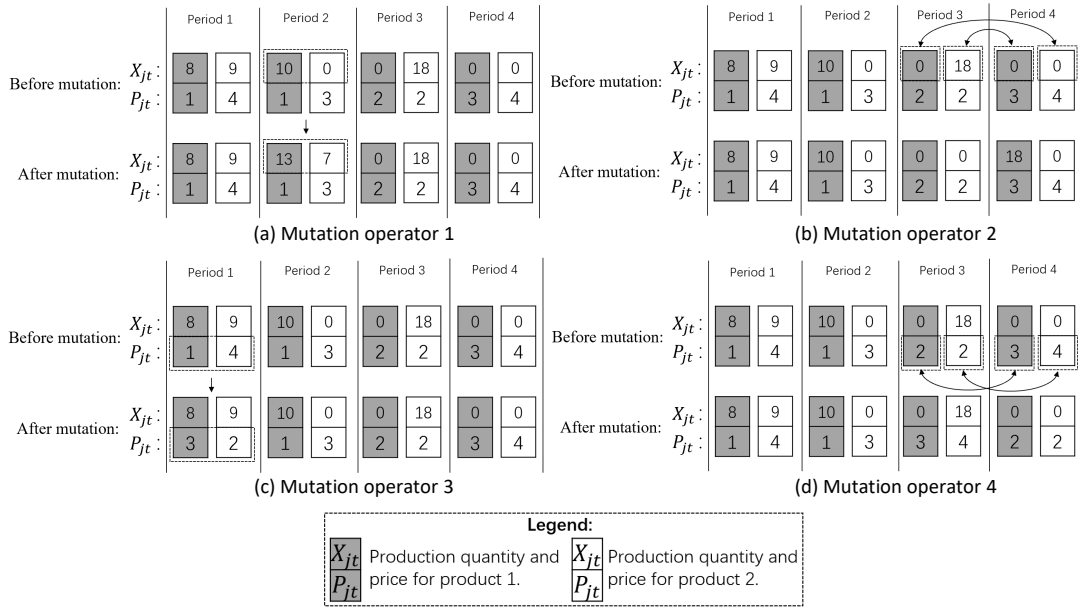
(a) Mutation operator 1

| | Period 1 | | Period 2 | | Period 3 | | Period 4 | |
|---|---|---|---|---|---|---|---|---|
| Before mutation: $X_{jt}$ : | 8 | 9 | 10 | 0 | 0 | 18 | 0 | 0 |
| $P_{jt}$ : | 1 | 4 | 1 | 3 | 2 | 2 | 3 | 4 |
| After mutation: $X_{jt}$ : | 8 | 9 | 13 | 7 | 0 | 18 | 0 | 0 |
| $P_{jt}$ : | 1 | 4 | 1 | 3 | 2 | 2 | 3 | 4 |

(b) Mutation operator 2

| | Period 1 | | Period 2 | | Period 3 | | Period 4 | |
|---|---|---|---|---|---|---|---|---|
| Before mutation: $X_{jt}$ : | 8 | 9 | 10 | 0 | 0 | 18 | 0 | 0 |
| $P_{jt}$ : | 1 | 4 | 1 | 3 | 2 | 2 | 3 | 4 |
| After mutation: $X_{jt}$ : | 8 | 9 | 10 | 0 | 0 | 0 | 18 | 0 |
| $P_{jt}$ : | 1 | 4 | 1 | 3 | 2 | 2 | 3 | 4 |

(c) Mutation operator 3

| | Period 1 | | Period 2 | | Period 3 | | Period 4 | |
|---|---|---|---|---|---|---|---|---|
| Before mutation: $X_{jt}$ : | 8 | 9 | 10 | 0 | 0 | 18 | 0 | 0 |
| $P_{jt}$ : | 1 | 4 | 1 | 3 | 2 | 2 | 3 | 4 |
| After mutation: $X_{jt}$ : | 8 | 9 | 10 | 0 | 0 | 18 | 0 | 0 |
| $P_{jt}$ : | 3 | 2 | 1 | 3 | 2 | 2 | 3 | 4 |

(d) Mutation operator 4

| | Period 1 | | Period 2 | | Period 3 | | Period 4 | |
|---|---|---|---|---|---|---|---|---|
| Before mutation: $X_{jt}$ : | 8 | 9 | 10 | 0 | 0 | 18 | 0 | 0 |
| $P_{jt}$ : | 1 | 4 | 1 | 3 | 2 | 2 | 3 | 4 |
| After mutation: $X_{jt}$ : | 8 | 9 | 10 | 0 | 0 | 18 | 0 | 0 |
| $P_{jt}$ : | 1 | 4 | 1 | 3 | 3 | 4 | 2 | 2 |

Legend:
$X_{jt}$ $P_{jt}$ Production quantity and price for product 1.
$X_{jt}$ $P_{jt}$ Production quantity and price for product 2.